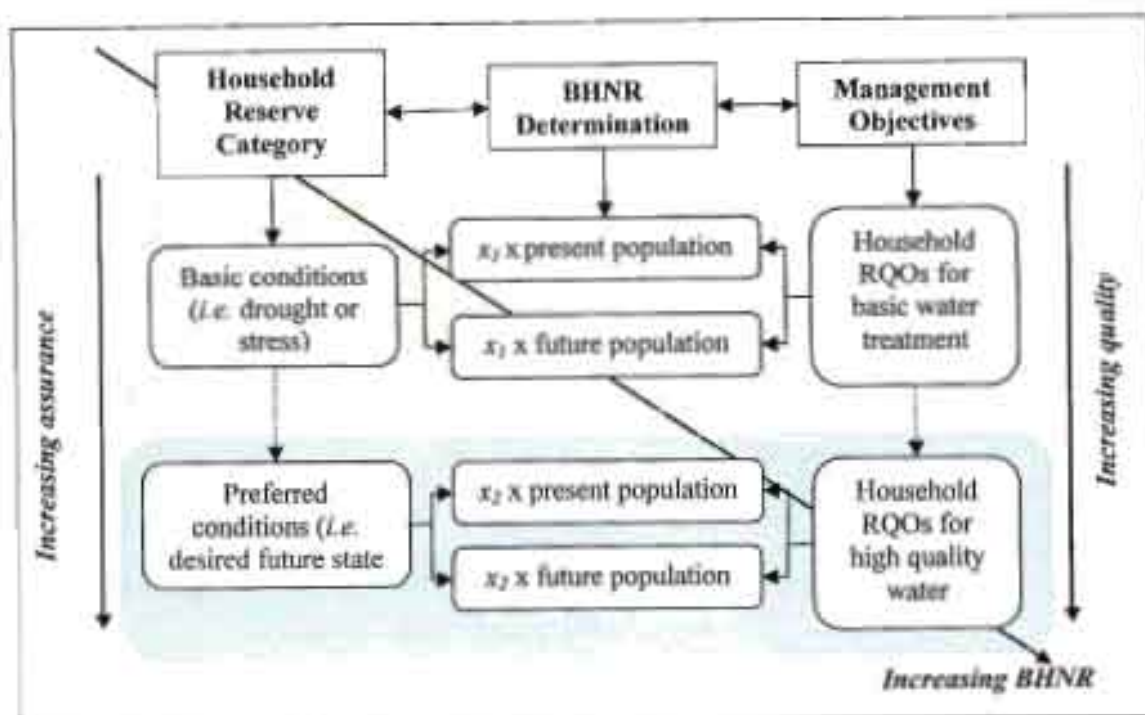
Household Reserve Category

BHNR Determination

Management Objectives

Increasing assurance

Basic conditions (*i.e.* drought or stress)

$x_1$ x present population

$x_1$ x future population

Household RQOs for basic water treatment

Increasing quality

Preferred conditions (*i.e.* desired future state

$x_2$ x present population

$x_2$ x future population

Household RQOs for high quality water

Increasing BHNR